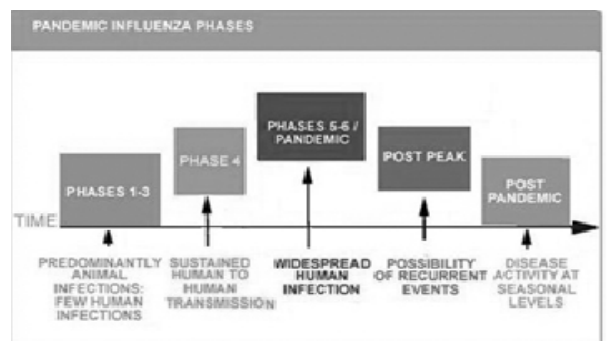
PANDEMIC INFLUENZA PHASES

PHASES 1-3

PHASE 4

PHASES 5-6 / PANDEMIC

POST PEAK

POST PANDEMIC

TIME

PREDOMINANTLY ANIMAL INFECTIONS: FEW HUMAN INFECTIONS

SUSTAINED HUMAN TO HUMAN TRANSMISSION

WIDESPREAD HUMAN INFECTION

POSSIBILITY OF RECURRENT EVENTS

DISEASE ACTIVITY AT SEASONAL LEVELS